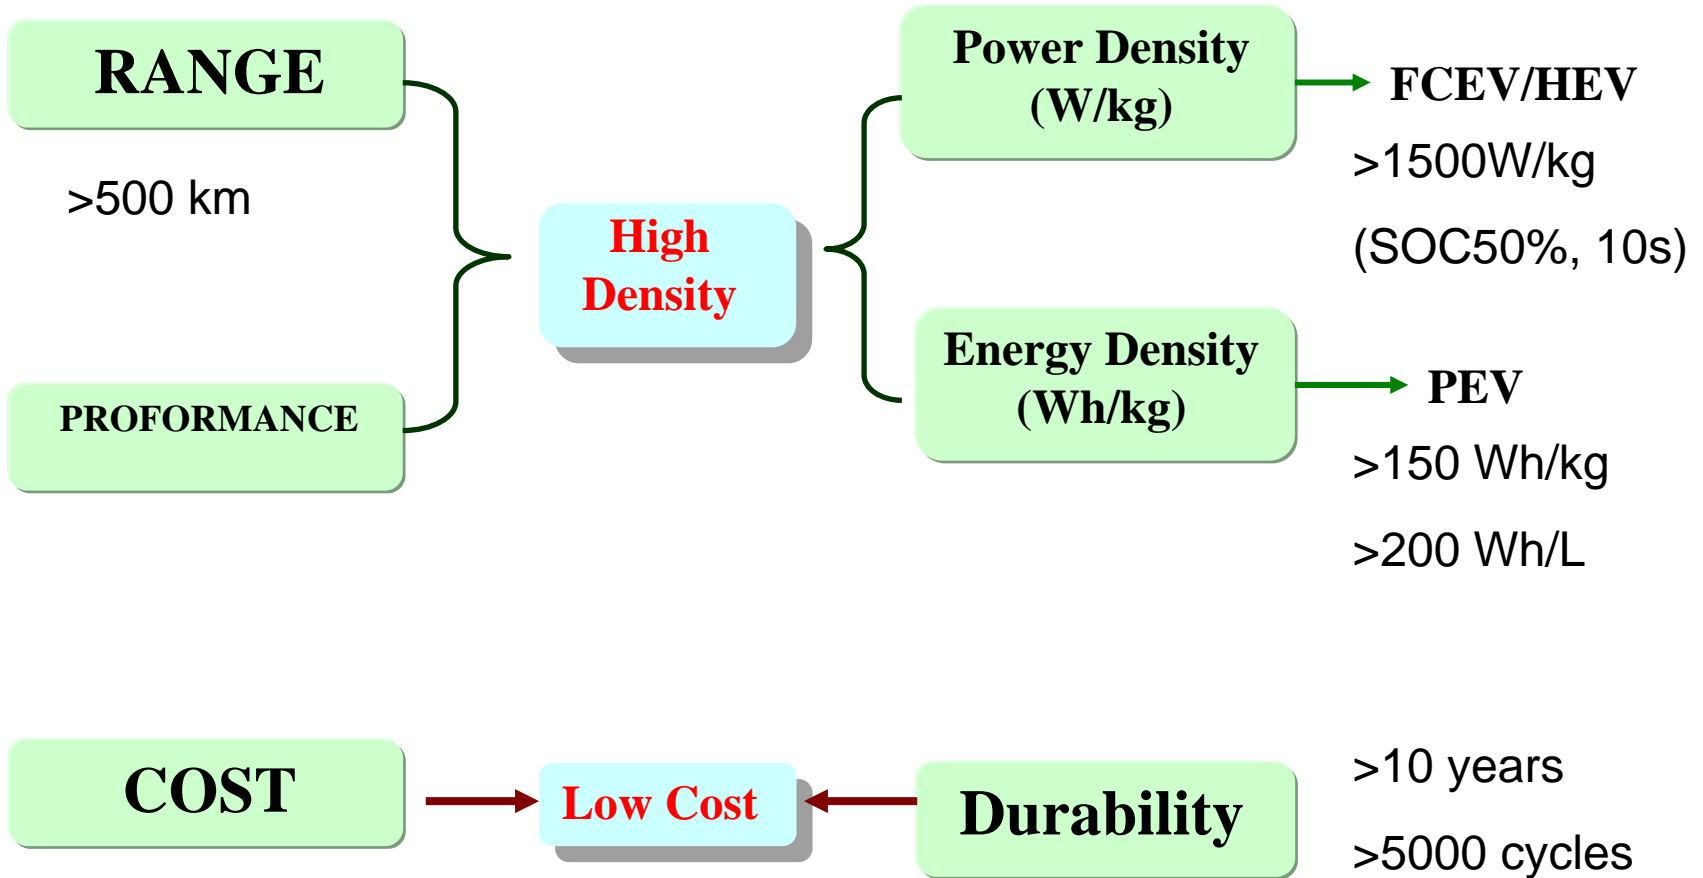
RANGE

>500 km

PROFORMANCE

High Density

Power Density (W/kg)

FCEV/HEV

>1500W/kg

(SOC50%, 10s)

Energy Density (Wh/kg)

PEV

>150 Wh/kg

>200 Wh/L

COST

Low Cost

Durability

>10 years

>5000 cycles